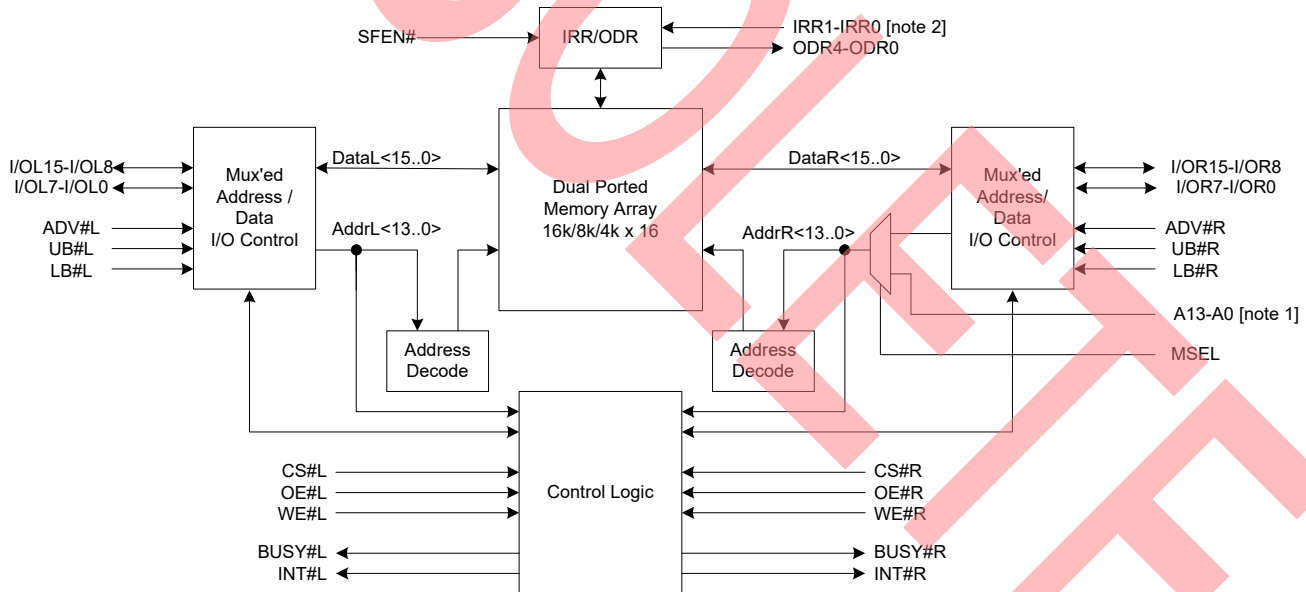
SFEN#

IRR/ODR

IRR1-IRR0 [note 2]
ODR4-ODR0

I/OL15-I/OL8
I/OL7-I/OL0

Mux'ed Address / Data I/O Control

DataL<15..0>

Dual Ported Memory Array 16k/8k/4k x 16

DataR<15..0>

Mux'ed Address/ Data I/O Control

I/OR15-I/OR8
I/OR7-I/OR0

ADV#L
UB#L
LB#L

AddrL<13..0>

AddrR<13..0>

ADV#R
UB#R
LB#R

Address Decode

Address Decode

A13-A0 [note 1]

MSEL

Control Logic

CS#L
OE#L
WE#L

CS#R
OE#R
WE#R

BUSY#L
INT#L

BUSY#R
INT#R